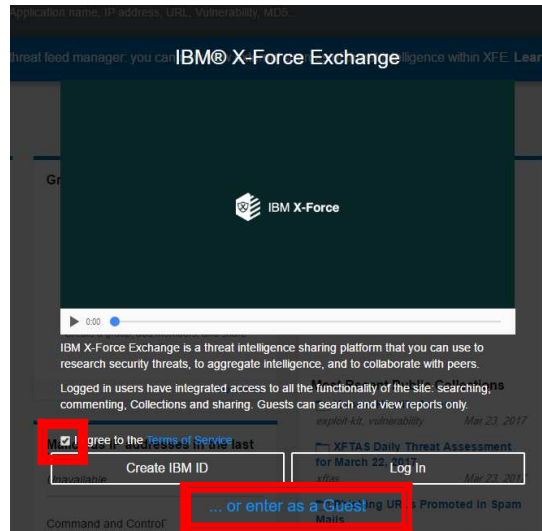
Application name, IP address, URL, Vulnerability, MD5...

threat feed manager, you can IBM® X-Force Exchange ligence within XFE. Lear

IBM X-Force

0:00

IBM X-Force Exchange is a threat intelligence sharing platform that you can use to research security threats, to aggregate intelligence, and to collaborate with peers.

Logged in users have integrated access to all the functionality of the site: searching, commenting, Collections and sharing. Guests can search and view reports only.

I agree to the Terms of Service

Create IBM ID

Log In

... or enter as a Guest

Gr

Ma IP addresses in the last

unavailable

Command and Control

Most Recent Public Collections

exploit-kit, vulnerability Mar 23, 2017

XFTAS Daily Threat Assessment for March 22, 2017

xftas Mar 23, 2017

Trending URLs Promoted in Spam Mails